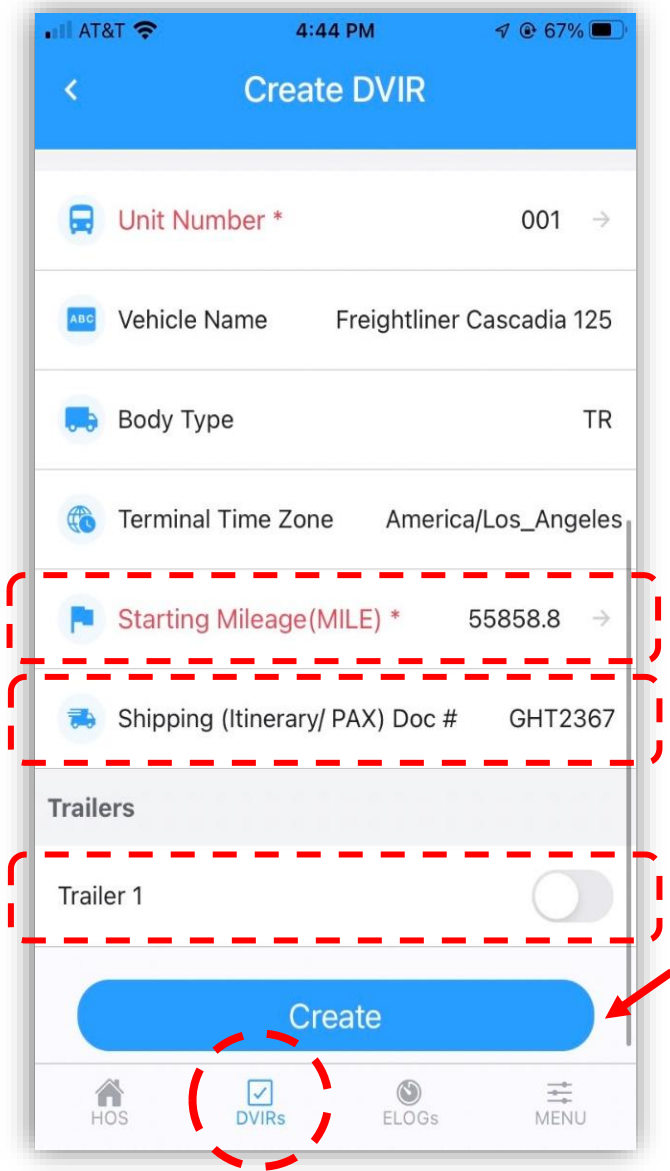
AT&T 4:44 PM 67%

<

Create DVIR

Unit Number * 001

ABC Vehicle Name Freightliner Cascadia 125

Body Type TR

Terminal Time Zone America/Los_Angeles

Starting Mileage(MILE) * 55858.8

Shipping (Itinerary/ PAX) Doc # GHT2367

Trailers

Trailer 1

Create

HOS DVIRs ELOGs MENU